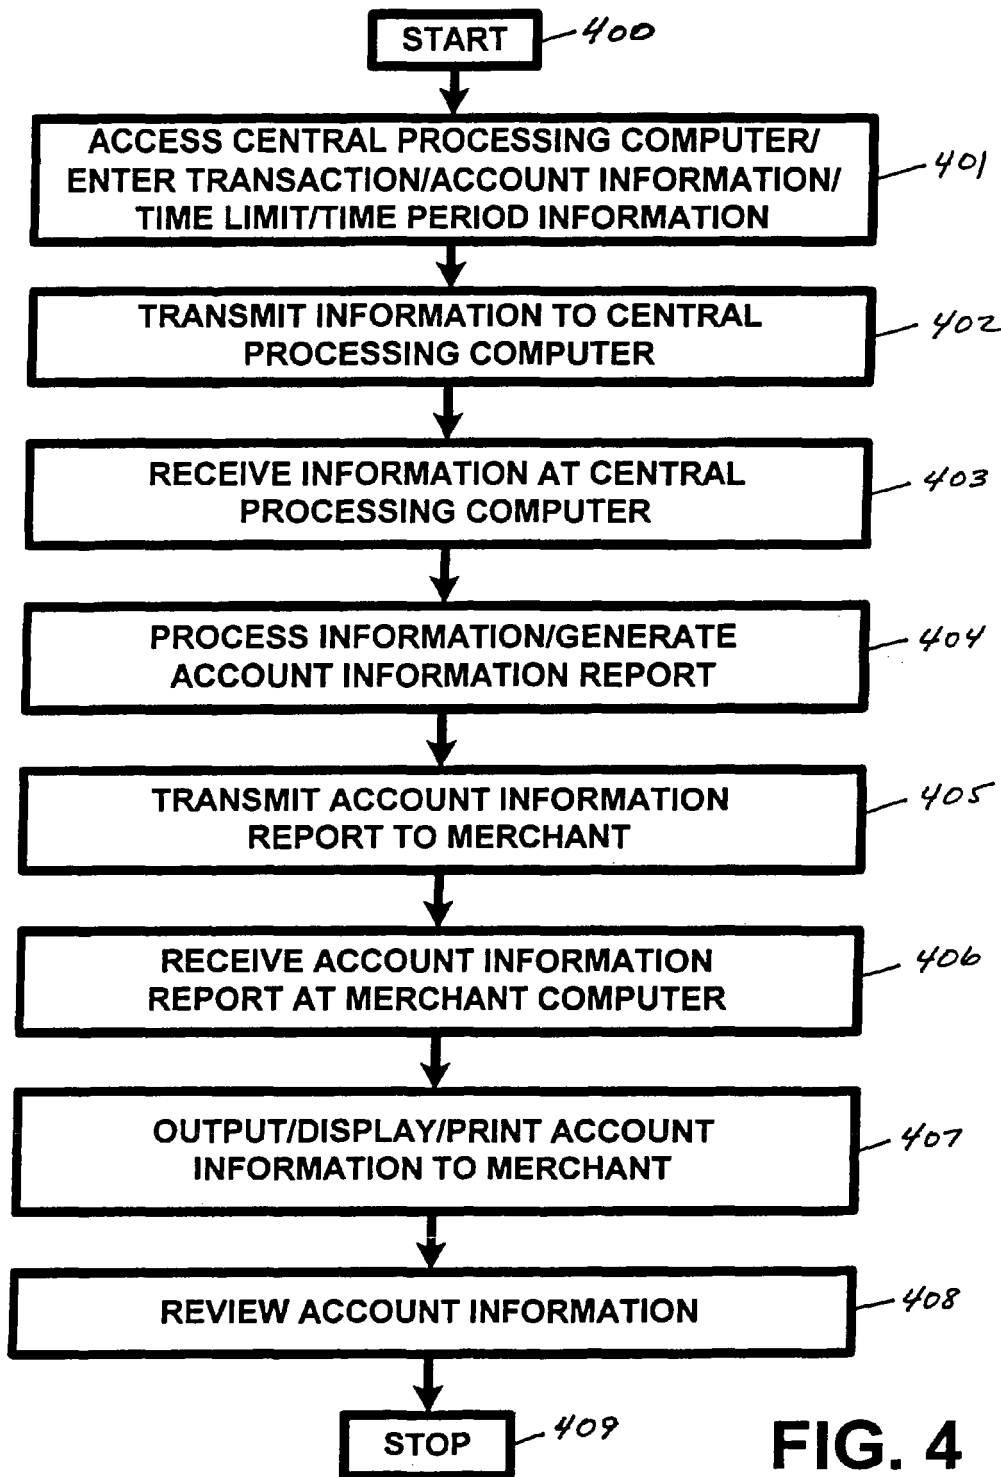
START
400

ACCESS CENTRAL PROCESSING COMPUTER/ ENTER TRANSACTION/ACCOUNT INFORMATION/ TIME LIMIT/TIME PERIOD INFORMATION
401

TRANSMIT INFORMATION TO CENTRAL PROCESSING COMPUTER
402

RECEIVE INFORMATION AT CENTRAL PROCESSING COMPUTER
403

PROCESS INFORMATION/GENERATE ACCOUNT INFORMATION REPORT
404

TRANSMIT ACCOUNT INFORMATION REPORT TO MERCHANT
405

RECEIVE ACCOUNT INFORMATION REPORT AT MERCHANT COMPUTER
406

OUTPUT/DISPLAY/PRINT ACCOUNT INFORMATION TO MERCHANT
407

REVIEW ACCOUNT INFORMATION
408

STOP
409

FIG. 4